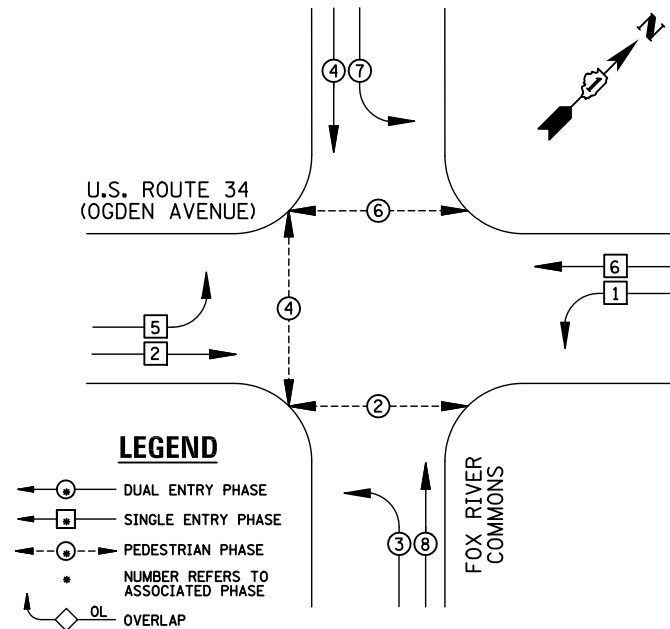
N

4 7

U.S. ROUTE 34
(OGDEN AVENUE)

6

6

1

5

4

2

2

LEGEND

* DUAL ENTRY PHASE

* SINGLE ENTRY PHASE

* PEDESTRIAN PHASE

* NUMBER REFERS TO ASSOCIATED PHASE

OL OVERLAP

3 8

FOX RIVER COMMONS